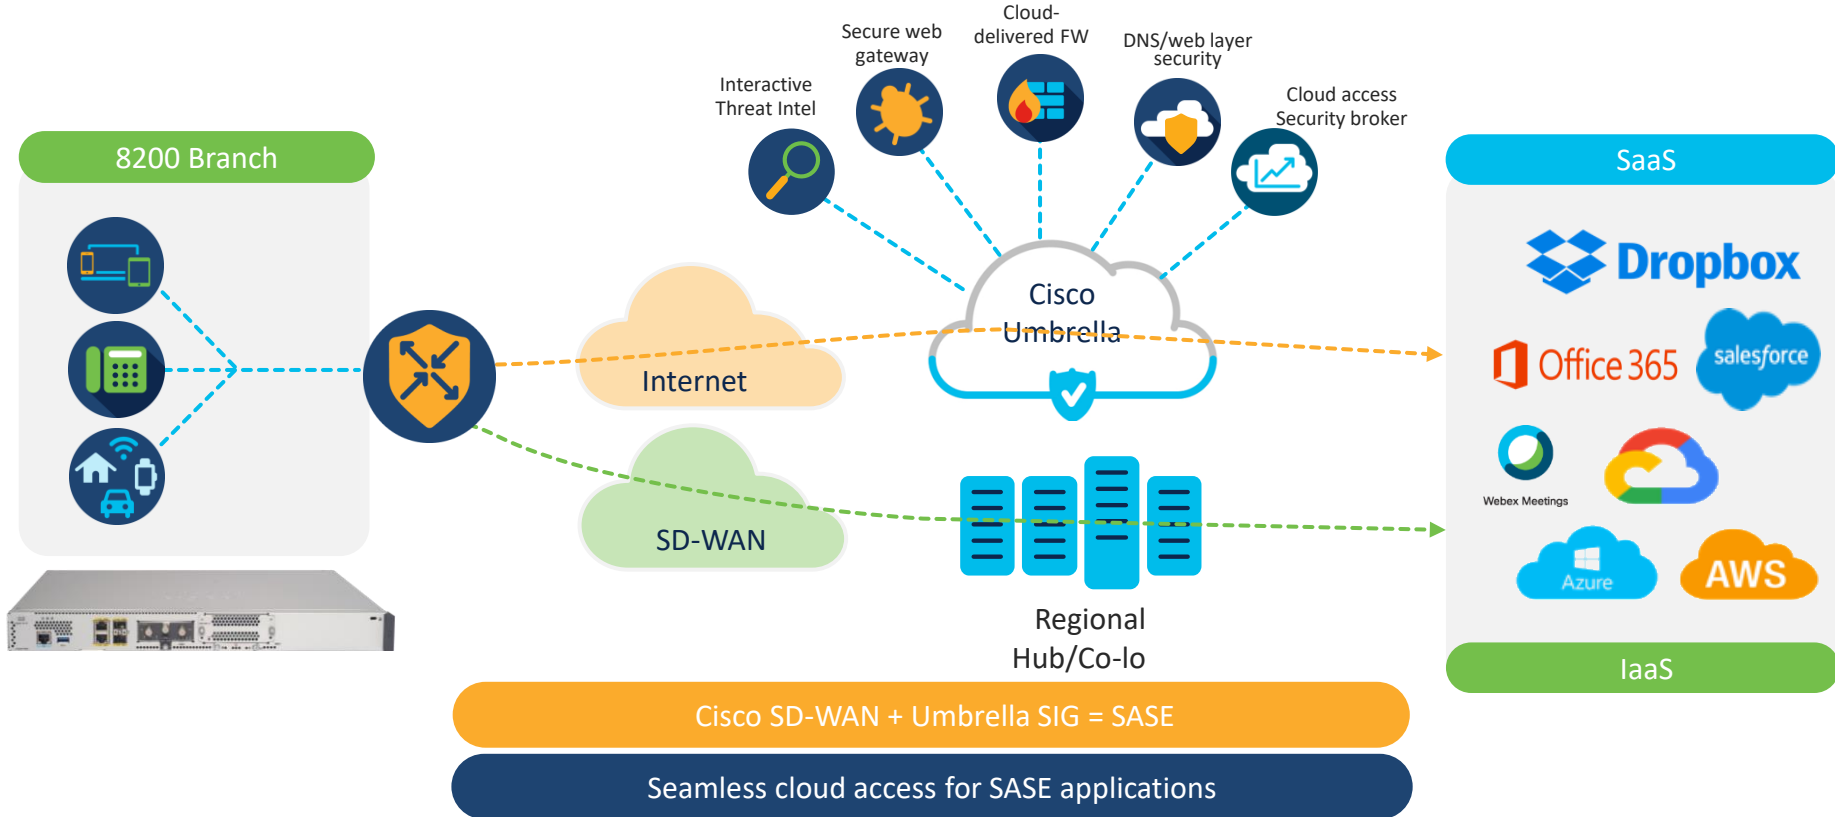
8200 Branch

Interactive Threat Intel

Secure web gateway

Cloud-delivered FW

DNS/web layer security

Cloud access Security broker

Cisco Umbrella

Internet

SD-WAN

Regional Hub/Co-lo

SaaS

Dropbox

Office 365

salesforce

Webex Meetings

Azure

AWS

IaaS

Cisco SD-WAN + Umbrella SIG = SASE

Seamless cloud access for SASE applications